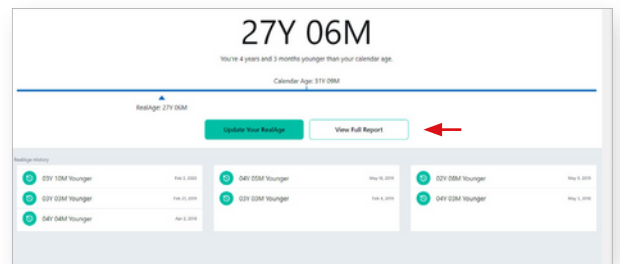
27Y 06M

You're 4 years and 3 months younger than your calendar age.

Calendar Age: 31Y 09M

RealAge: 27Y 06M

Update Your RealAge

View Full Report

RealAge History

03Y 10M Younger Feb 3, 2020

03Y 03M Younger Feb 21, 2019

04Y 04M Younger Apr 2, 2019

04Y 05M Younger May 16, 2019

03Y 03M Younger Feb 4, 2019

02Y 08M Younger May 5, 2019

04Y 02M Younger May 2, 2019